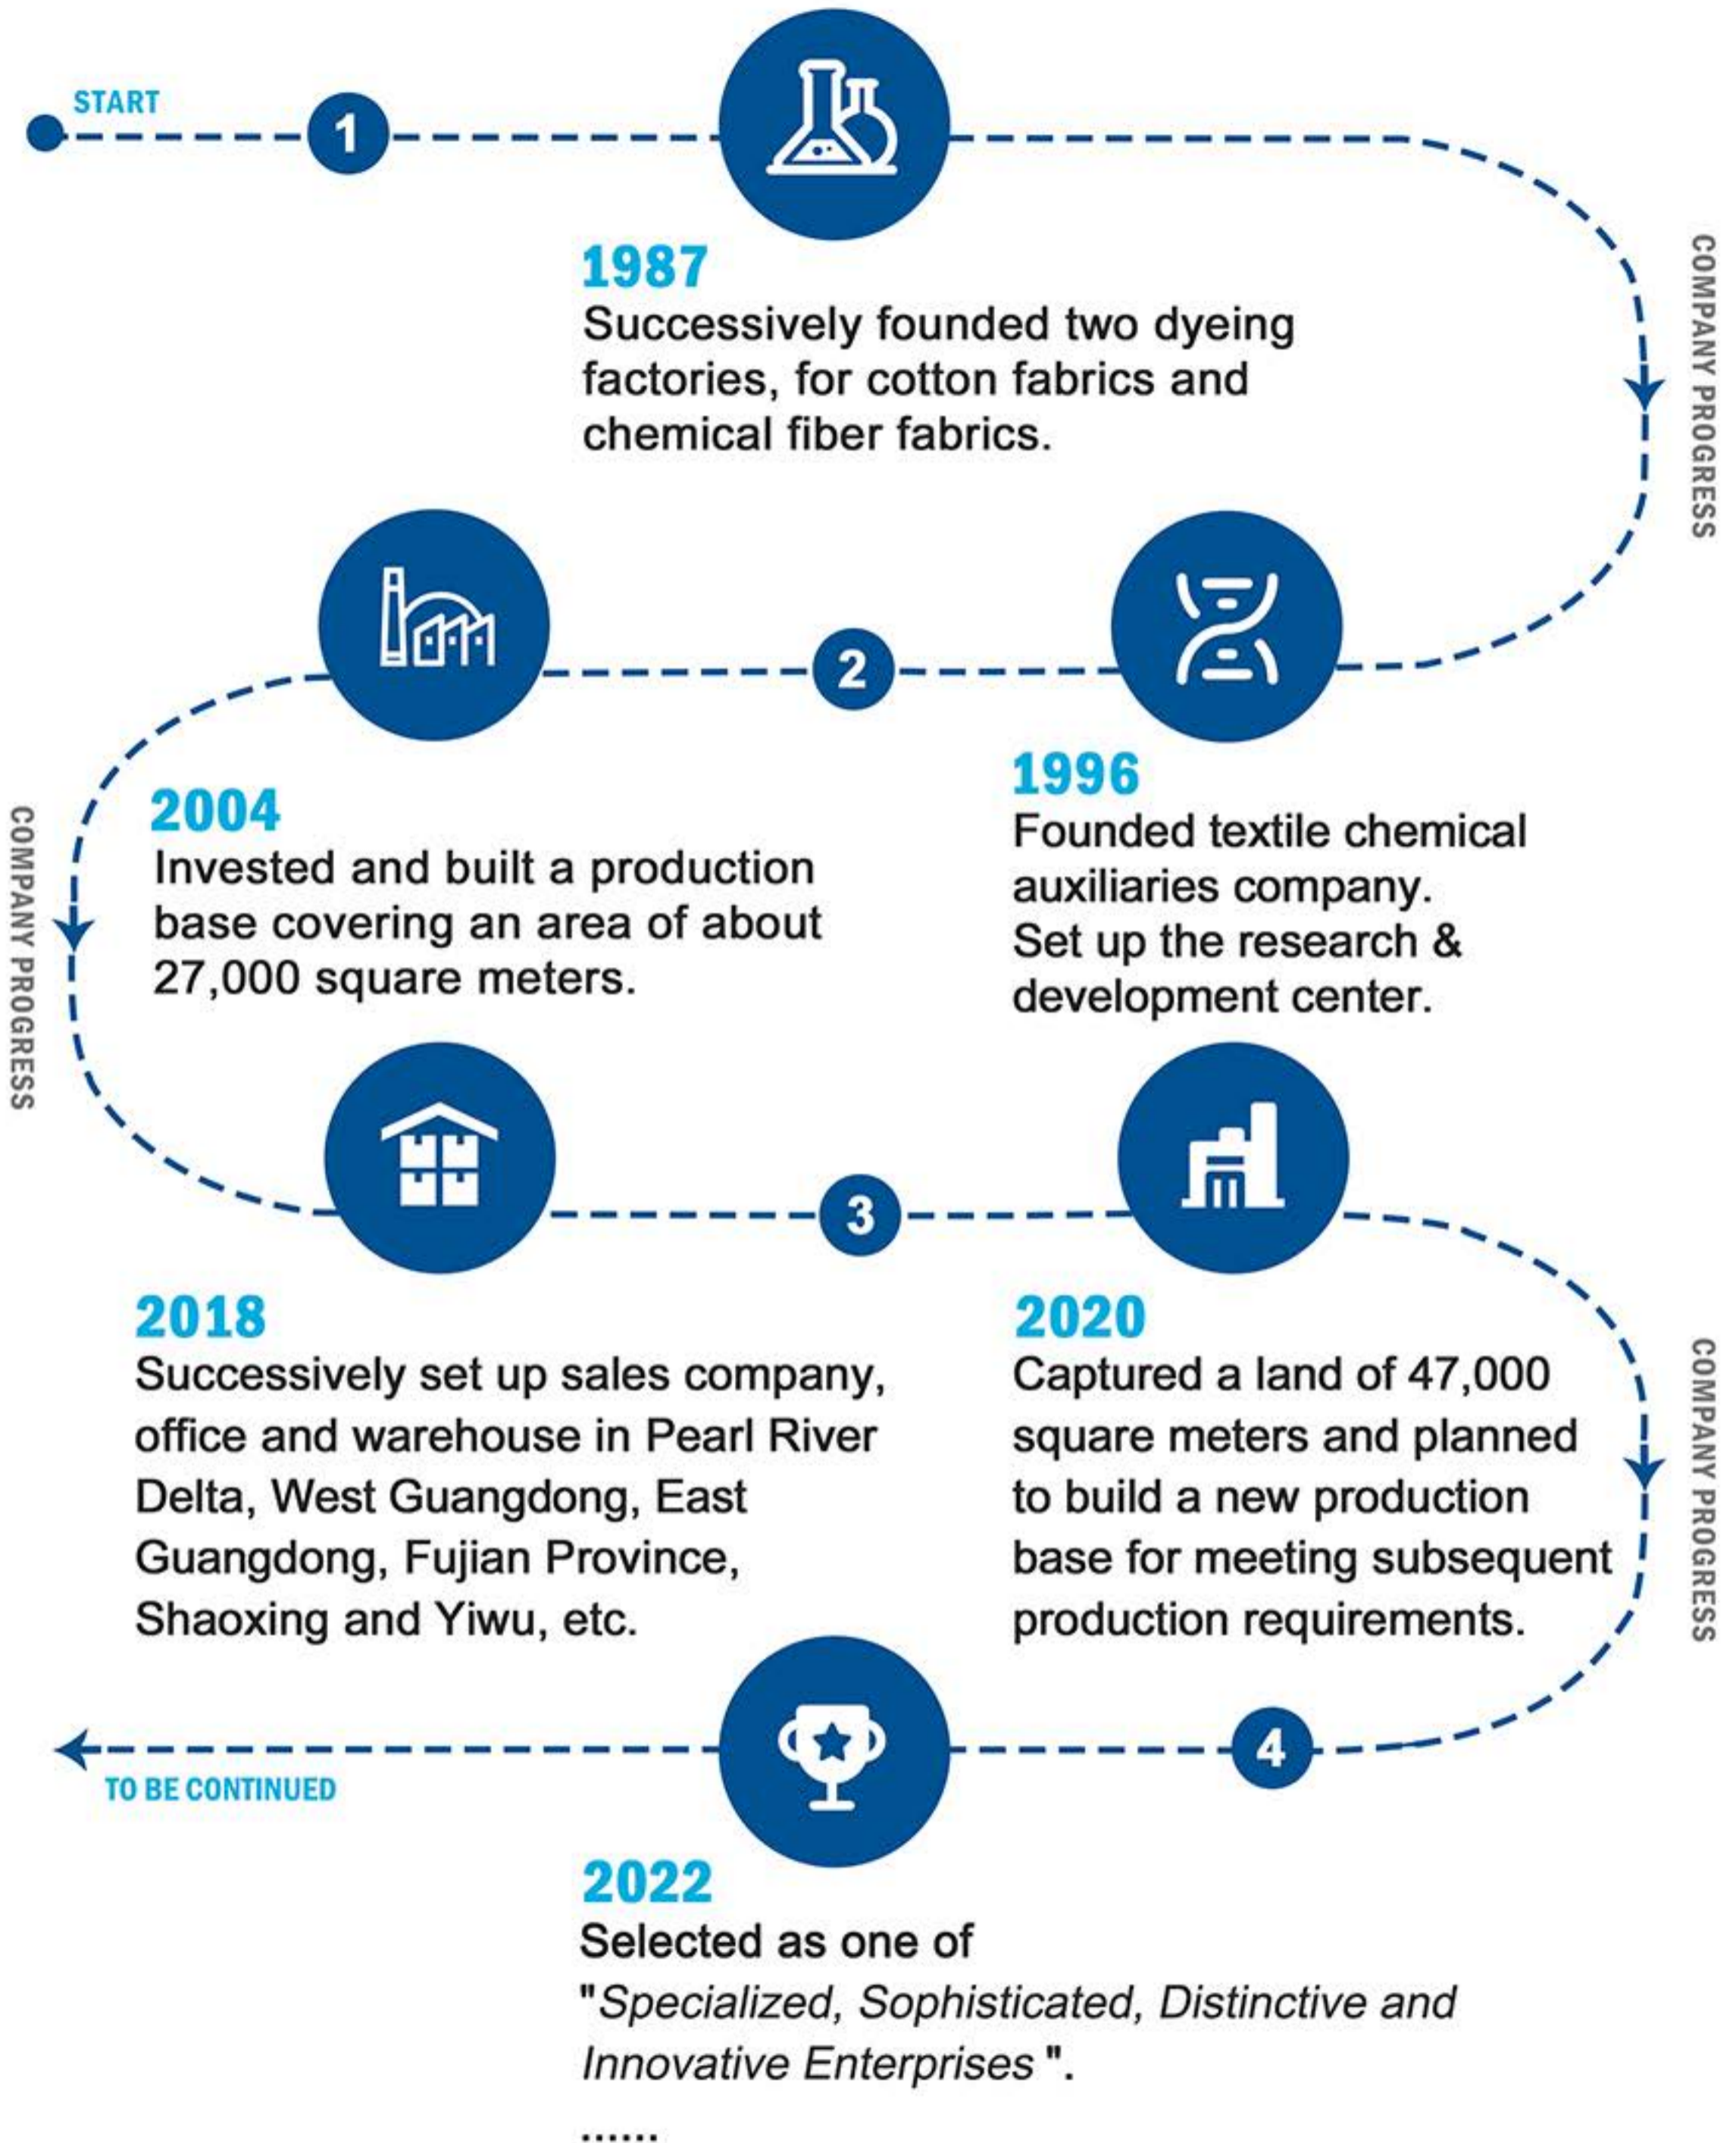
START

1

1987
Successively founded two dyeing factories, for cotton fabrics and chemical fiber fabrics.

COMPANY PROGRESS

2

1996
Founded textile chemical auxiliaries company.
Set up the research & development center.

2004
Invested and built a production base covering an area of about 27,000 square meters.

COMPANY PROGRESS

3

2018
Successively set up sales company, office and warehouse in Pearl River Delta, West Guangdong, East Guangdong, Fujian Province, Shaoxing and Yiwu, etc.

2020
Captured a land of 47,000 square meters and planned to build a new production base for meeting subsequent production requirements.

COMPANY PROGRESS

4

TO BE CONTINUED

2022
Selected as one of
"Specialized, Sophisticated, Distinctive and Innovative Enterprises ".
......